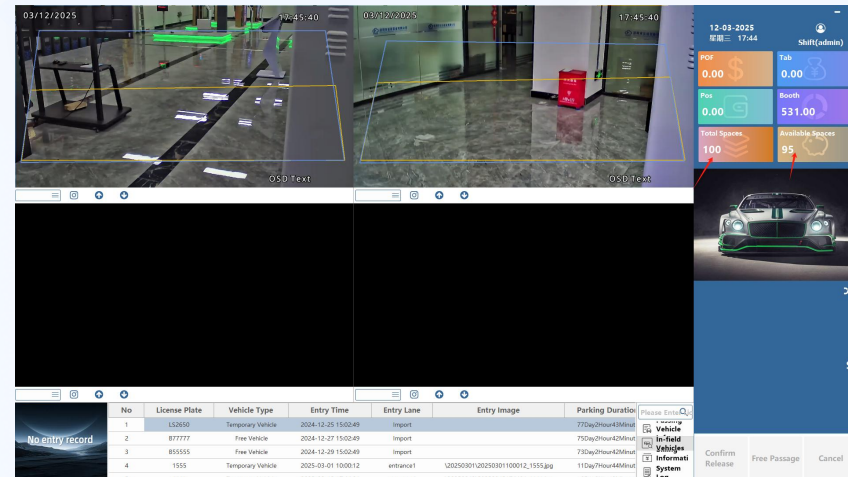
03/12/2025 17:45:40
OSD Text

03/12/2025 17:45:40
OSD Text

12-03-2025
星期三 17:44
Shift(admin)

POF
0.00

Tab
0.00

Pos
0.00

Booth
531.00

Total Spaces
100

Available Spaces
95

No entry record

| No | License Plate | Vehicle Type | Entry Time | Entry Lane | Entry Image | Parking Duration |
|---|---|---|---|---|---|---|
| 1 | LS2650 | Temporary Vehicle | 2024-12-25 15:02:49 | Import | | 77Day2Hour43Minut |
| 2 | B77777 | Free Vehicle | 2024-12-27 15:02:49 | Import | | 75Day2Hour42Minut |
| 3 | B55555 | Free Vehicle | 2024-12-29 15:02:49 | Import | | 73Day2Hour42Minut |
| 4 | 1555 | Temporary Vehicle | 2025-03-01 10:00:12 | entrance1 | \20250301\20250301100012_1555.jpg | 11Day7Hour44Minut |

Please Enter
Passing Vehicle
In-field Vehicles
Informati
System Log

Confirm Release
Free Passage
Cancel